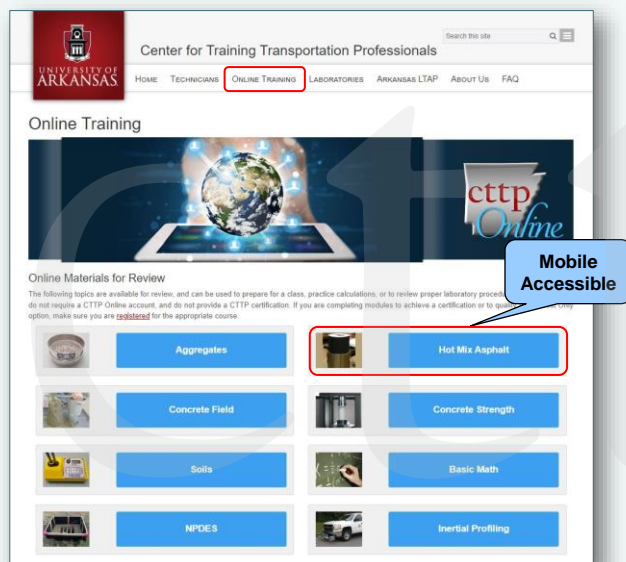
UNIVERSITY OF ARKANSAS

Center for Training Transportation Professionals

Search this site

HOME TECHNICIANS ONLINE TRAINING LABORATORIES ARKANSAS LTAP ABOUT US FAQ

Online Training

cttp Online

Online Materials for Review

The following topics are available for review, and can be used to prepare for a class, practice calculations, or to review proper laboratory procedu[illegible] do not require a CTTP Online account, and do not provide a CTTP certification. If you are completing modules to achieve a certification or to qua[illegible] option, make sure you are registered for the appropriate course.

Mobile Accessible

Aggregates

Hot Mix Asphalt

Concrete Field

Concrete Strength

Soils

Basic Math

NPDES

Inertial Profiling